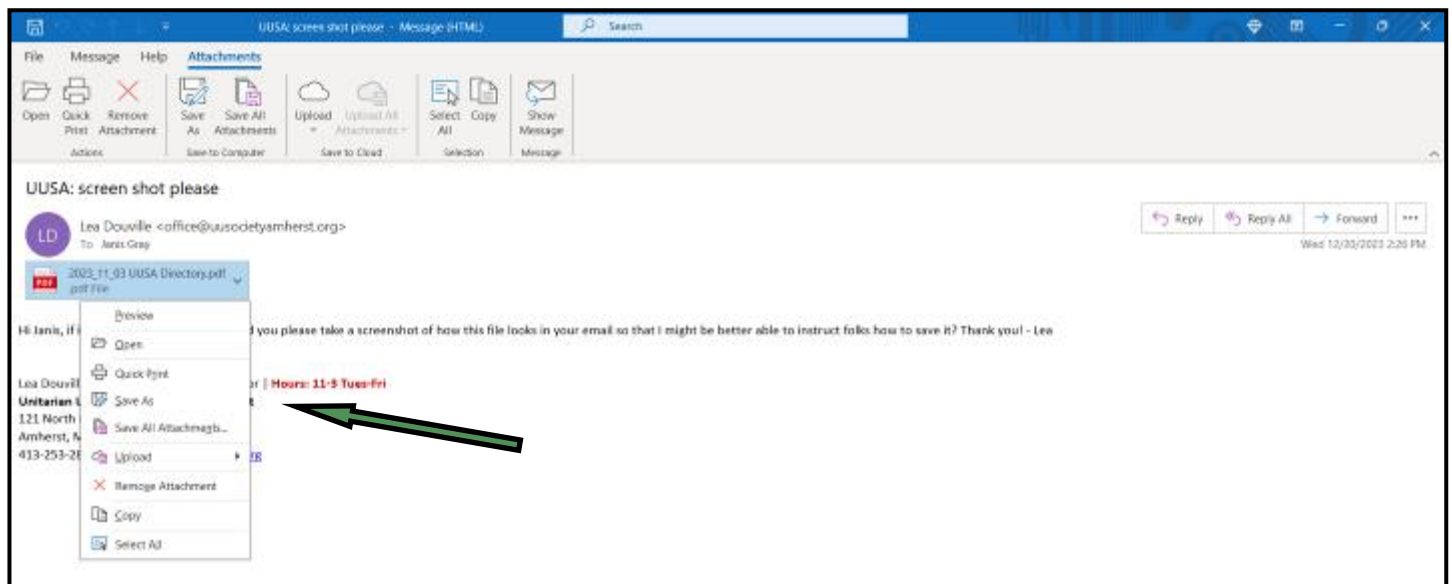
UUSA: screen shot please - Message (HTML)

Search

File Message Help Attachments

Open Quick Print Remove Attachment
Actions

Save As Save All Attachments
Save to Computer

Upload Upload All Attachments
Save to Cloud

Select All Copy
Selection

Show Message
Message

UUSA: screen shot please

LD Lea Douville <office@uusocietyamherst.org>
To Janis Gray

Reply Reply All Forward ...
Wed 12/20/2023 2:26 PM

2023_11_03 UUSA Directory.pdf
pdf File

Preview
Open
Quick Print
Save As
Save All Attachments...
Upload
Remove Attachment
Copy
Select All

Hi Janis, if i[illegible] you please take a screenshot of how this file looks in your email so that I might be better able to instruct folks how to save it? Thank you! - Lea

Lea Douvill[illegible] r | Hours: 11-5 Tues-Fri
Unitarian U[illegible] t
121 North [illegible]
Amherst, M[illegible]
413-253-2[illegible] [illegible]